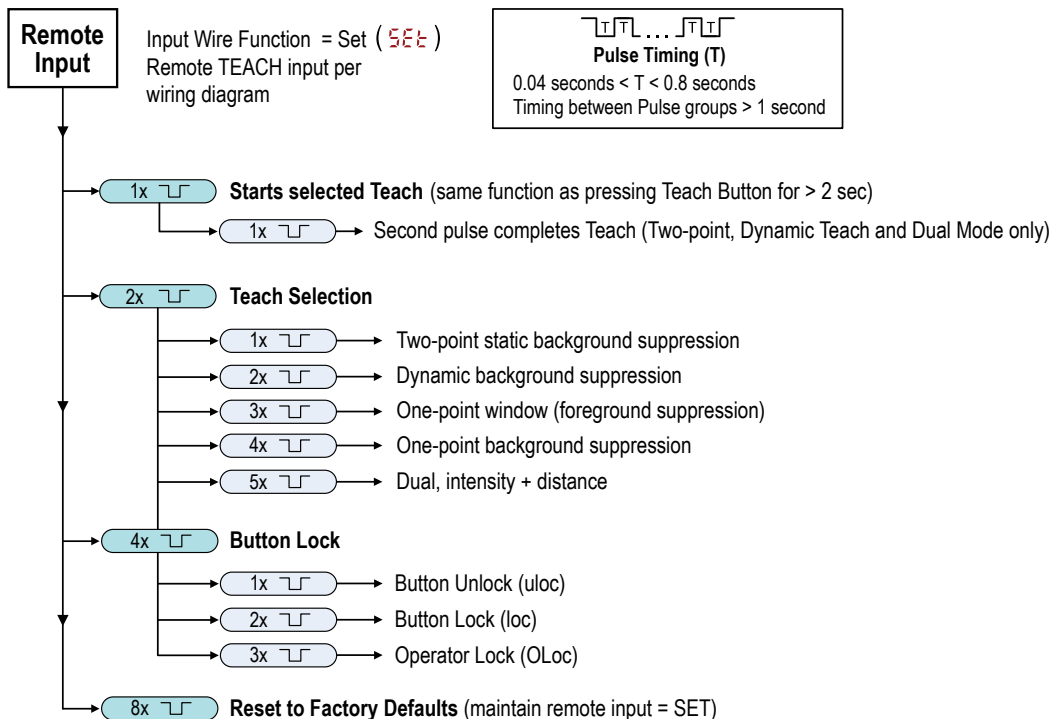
Remote Input

Input Wire Function = Set ( SEt )
Remote TEACH input per wiring diagram

T T ... T T
Pulse Timing (T)
0.04 seconds < T < 0.8 seconds
Timing between Pulse groups > 1 second

1x Starts selected Teach (same function as pressing Teach Button for > 2 sec)

1x Second pulse completes Teach (Two-point, Dynamic Teach and Dual Mode only)

2x Teach Selection

1x Two-point static background suppression

2x Dynamic background suppression

3x One-point window (foreground suppression)

4x One-point background suppression

5x Dual, intensity + distance

4x Button Lock

1x Button Unlock (uloc)

2x Button Lock (loc)

3x Operator Lock (OLoc)

8x Reset to Factory Defaults (maintain remote input = SET)